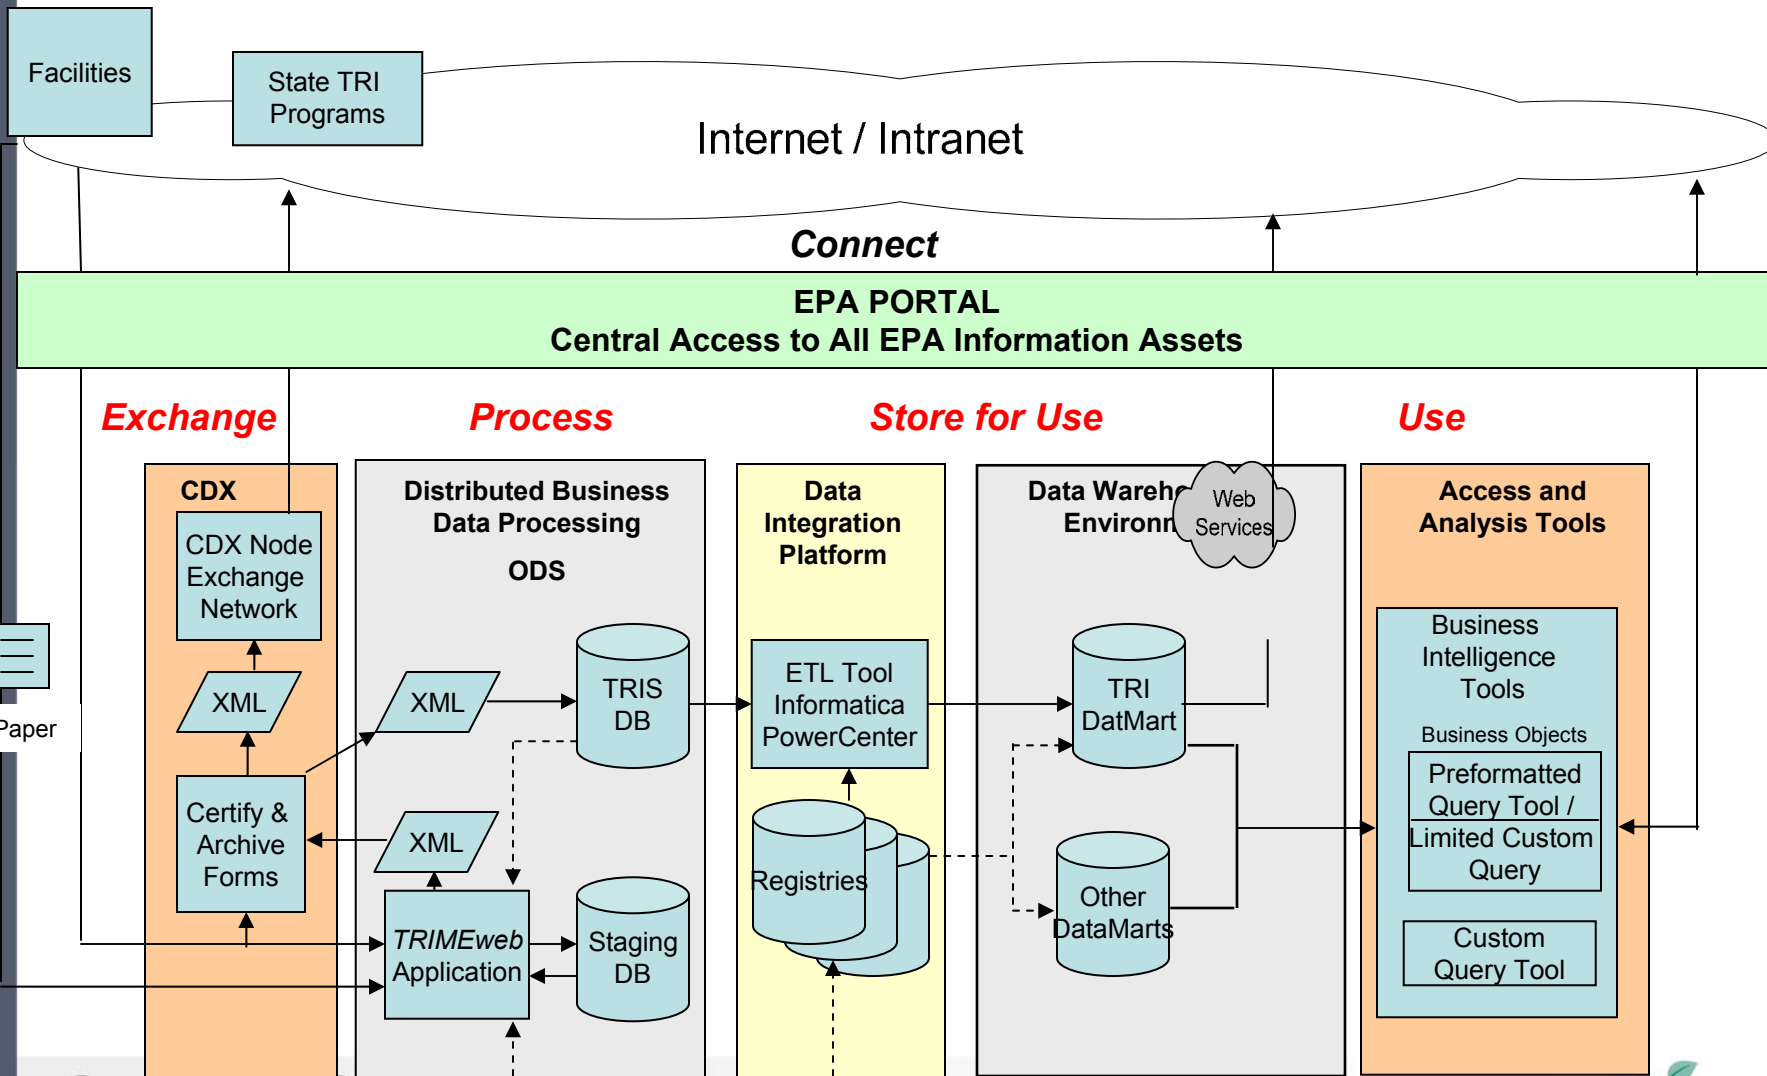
Facilities

State TRI Programs

Internet / Intranet

Connect

EPA PORTAL
Central Access to All EPA Information Assets

Exchange

Process

Store for Use

Use

CDX

CDX Node Exchange Network

XML

Certify & Archive Forms

Paper

Distributed Business Data Processing

ODS

XML

TRIS DB

XML

TRIMEweb Application

Staging DB

Data Integration Platform

ETL Tool Informatica PowerCenter

Registries

Data Wareh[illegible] Environ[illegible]

Web Services

TRI DatMart

Other DataMarts

Access and Analysis Tools

Business Intelligence Tools

Business Objects

Preformatted Query Tool / Limited Custom Query

Custom Query Tool